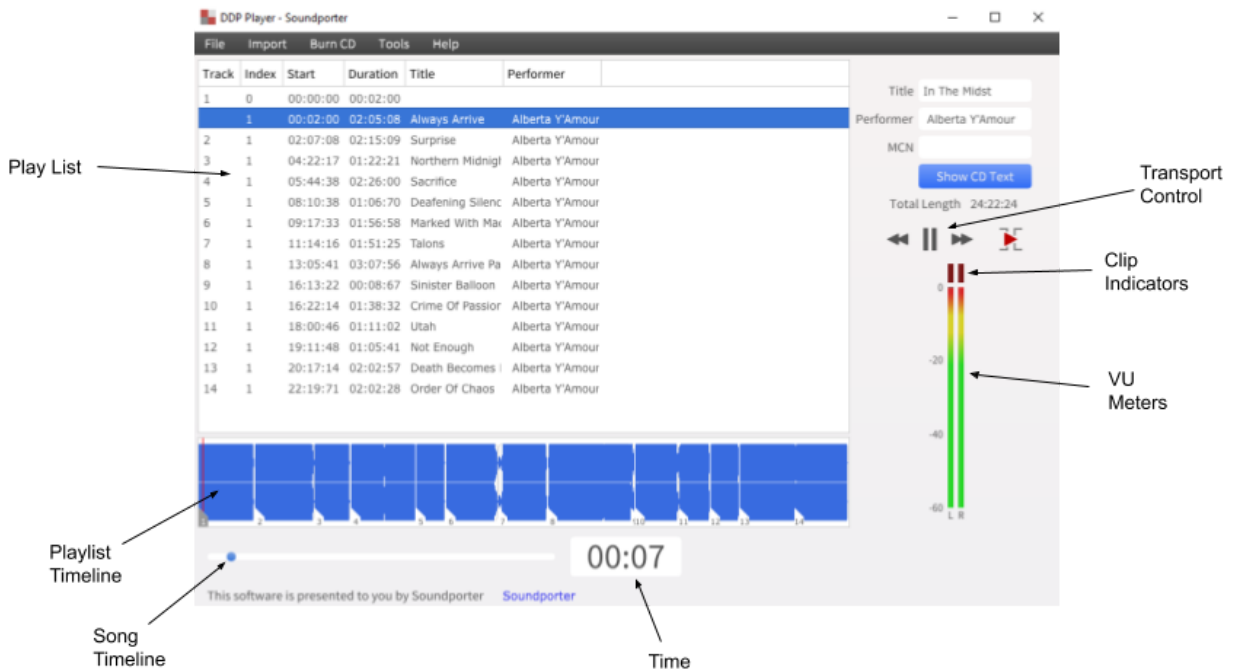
DDP Player - Soundporter

File Import Burn CD Tools Help

| Track | Index | Start | Duration | Title | Performer |
|---|---|---|---|---|---|
| 1 | 0 | 00:00:00 | 00:02:00 | | |
| | 1 | 00:02:00 | 02:05:08 | Always Arrive | Alberta Y'Amour |
| 2 | 1 | 02:07:08 | 02:15:09 | Surprise | Alberta Y'Amour |
| 3 | 1 | 04:22:17 | 01:22:21 | Northern Midnigl | Alberta Y'Amour |
| 4 | 1 | 05:44:38 | 02:26:00 | Sacrifice | Alberta Y'Amour |
| 5 | 1 | 08:10:38 | 01:06:70 | Deafening Silenc | Alberta Y'Amour |
| 6 | 1 | 09:17:33 | 01:56:58 | Marked With Mar | Alberta Y'Amour |
| 7 | 1 | 11:14:16 | 01:51:25 | Talons | Alberta Y'Amour |
| 8 | 1 | 13:05:41 | 03:07:56 | Always Arrive Pa | Alberta Y'Amour |
| 9 | 1 | 16:13:22 | 00:08:67 | Sinister Balloon | Alberta Y'Amour |
| 10 | 1 | 16:22:14 | 01:38:32 | Crime Of Passior | Alberta Y'Amour |
| 11 | 1 | 18:00:46 | 01:11:02 | Utah | Alberta Y'Amour |
| 12 | 1 | 19:11:48 | 01:05:41 | Not Enough | Alberta Y'Amour |
| 13 | 1 | 20:17:14 | 02:02:57 | Death Becomes | Alberta Y'Amour |
| 14 | 1 | 22:19:71 | 02:02:28 | Order Of Chaos | Alberta Y'Amour |

Title In The Midst
Performer Alberta Y'Amour
MCN
Show CD Text
Total Length 24:22:24

0
-20
-40
-60
L R

1 2 3 4 5 6 7 8 910 11 12 13 14

00:07

This software is presented to you by Soundporter Soundporter

Play List
Transport Control
Clip Indicators
VU Meters
Playlist Timeline
Song Timeline
Time